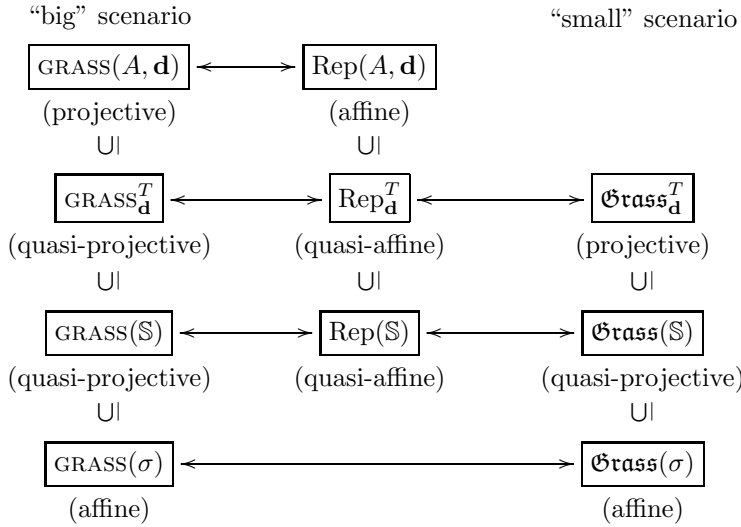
"big" scenario

"small" scenario

$\text{GRASS}(A, \mathbf{d})$ $\longleftrightarrow$ $\text{Rep}(A, \mathbf{d})$

(projective) (affine)

$\cup\!|$ $\cup\!|$

$\text{GRASS}^T_{\mathbf{d}}$ $\longleftrightarrow$ $\text{Rep}^T_{\mathbf{d}}$ $\longleftrightarrow$ $\mathfrak{Grass}^T_{\mathbf{d}}$

(quasi-projective) (quasi-affine) (projective)

$\cup\!|$ $\cup\!|$ $\cup\!|$

$\text{GRASS}(\mathbb{S})$ $\longleftrightarrow$ $\text{Rep}(\mathbb{S})$ $\longleftrightarrow$ $\mathfrak{Grass}(\mathbb{S})$

(quasi-projective) (quasi-affine) (quasi-projective)

$\cup\!|$ $\cup\!|$

$\text{GRASS}(\sigma)$ $\longleftrightarrow$ $\mathfrak{Grass}(\sigma)$

(affine) (affine)